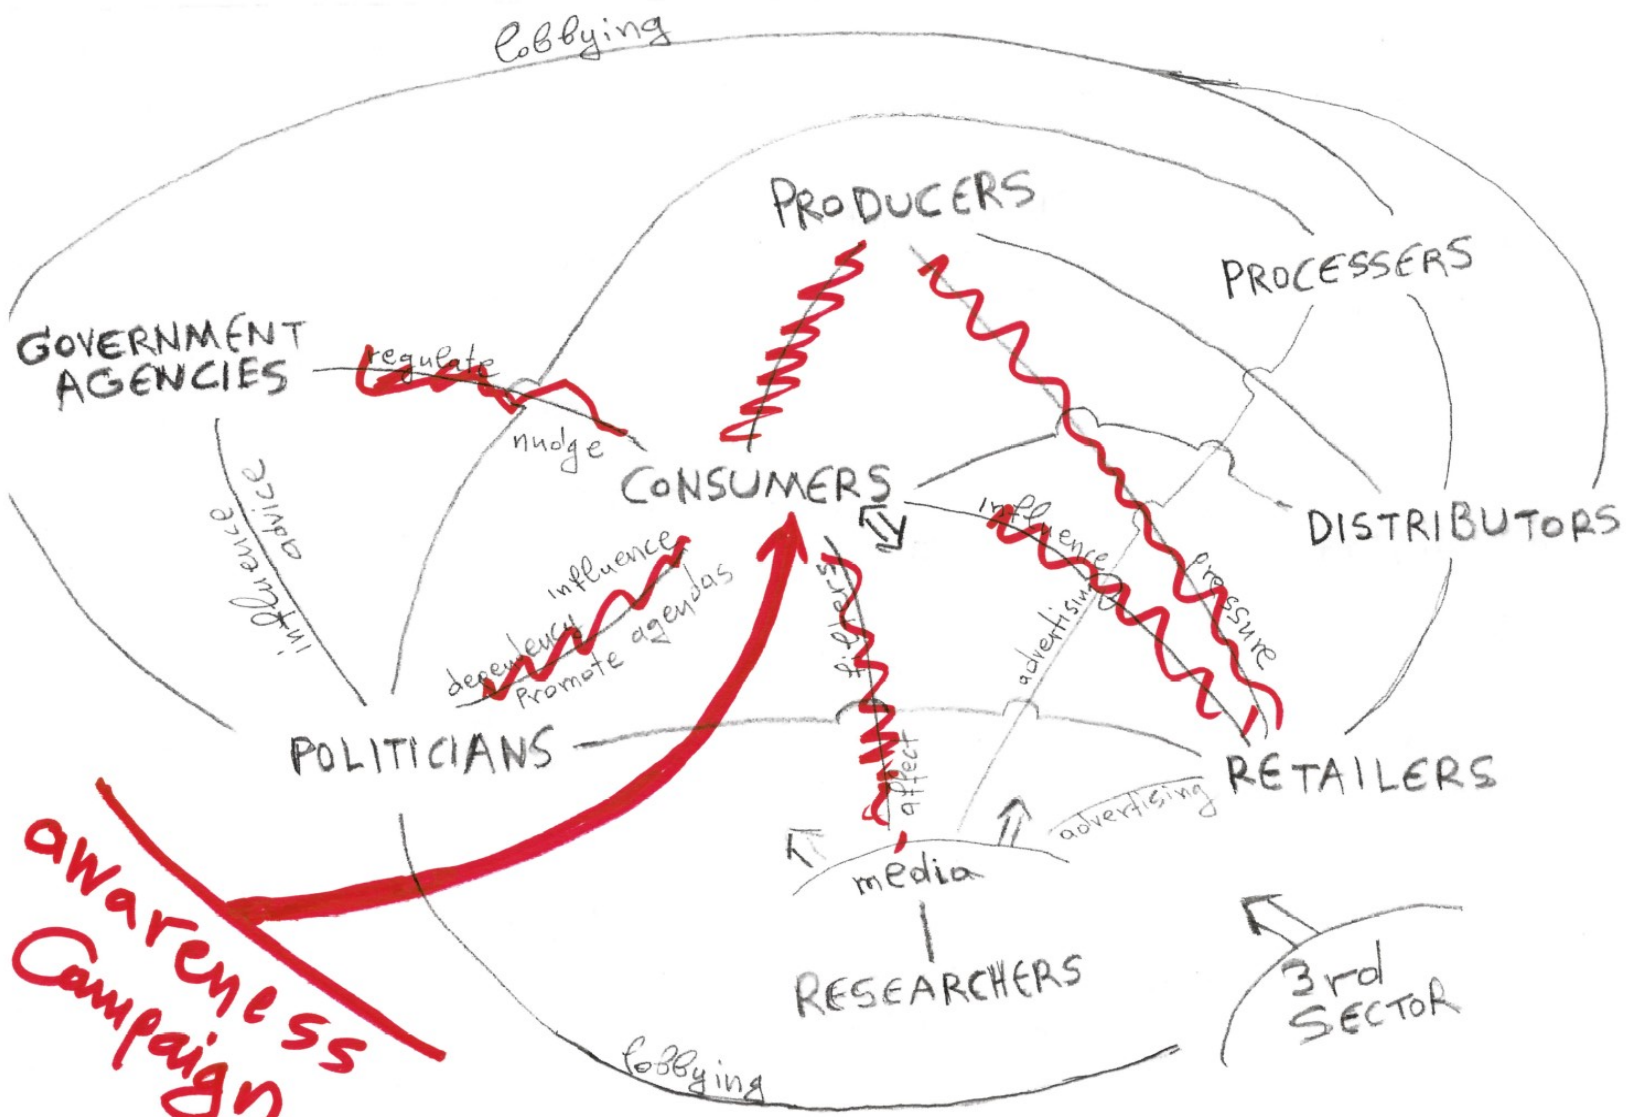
lobbying

PRODUCERS

PROCESSERS

GOVERNMENT AGENCIES

regulate

nudge

CONSUMERS

DISTRIBUTORS

influence advice

influence

dependency

Promote agendas

filters

influence

pressure

advertising

POLITICIANS

affect

RETAILERS

advertising

media

awareness Campaign

RESEARCHERS

3rd SECTOR

lobbying